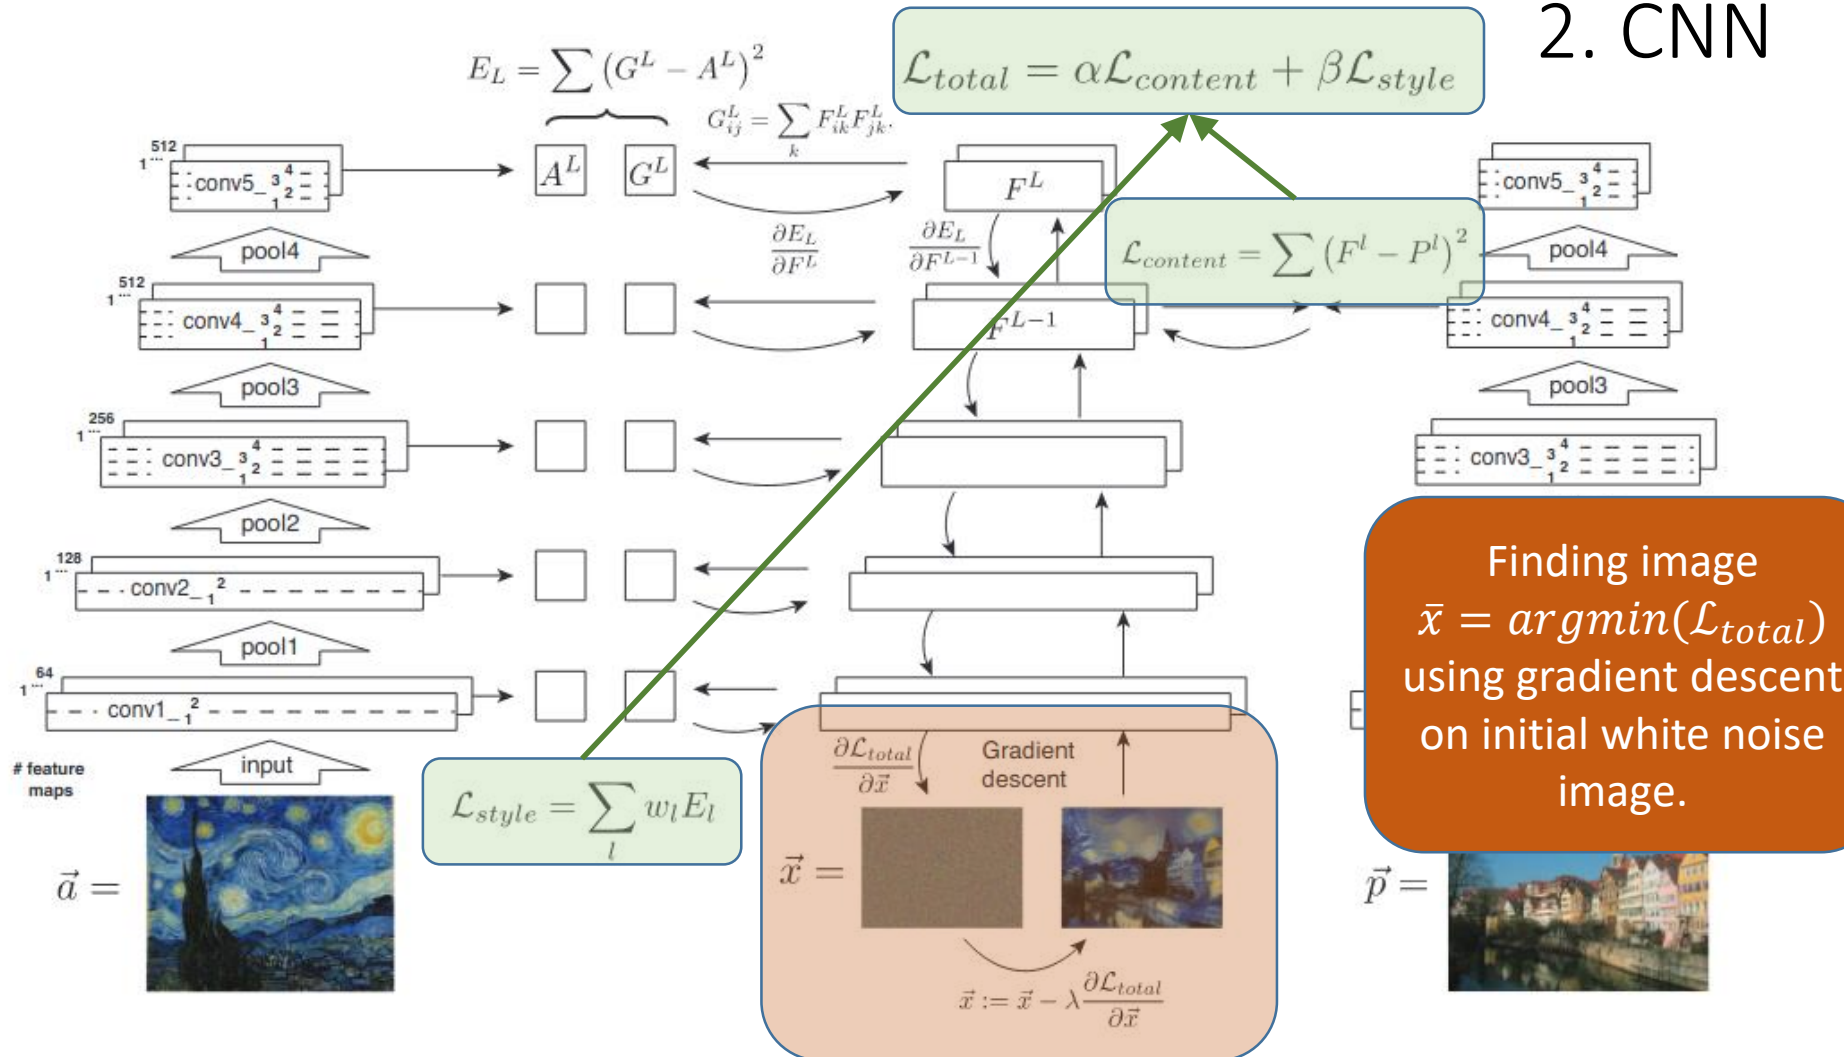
2. CNN

$\mathcal{L}_{total} = \alpha\mathcal{L}_{content} + \beta\mathcal{L}_{style}$

$E_L = \sum (G^L - A^L)^2$

$G_{ij}^L = \sum_k F_{ik}^L F_{jk}^L$

$A^L$ $G^L$ $F^L$

$\frac{\partial E_L}{\partial F^L}$ $\frac{\partial E_L}{\partial F^{L-1}}$

$\mathcal{L}_{content} = \sum (F^l - P^l)^2$

$F^{L-1}$

512
1
conv5_ 3 4 2 1
pool4
512
1
conv4_ 3 4 2 1
pool3
256
1
conv3_ 3 4 2 1
pool2
128
1
conv2_ 2 1
pool1
64
1
conv1_ 2 1
input
# feature maps

$\vec{a} =$

$\mathcal{L}_{style} = \sum_l w_l E_l$

$\frac{\partial \mathcal{L}_{total}}{\partial \vec{x}}$
Gradient descent

$\vec{x} =$

$\vec{x} := \vec{x} - \lambda\frac{\partial \mathcal{L}_{total}}{\partial \vec{x}}$

conv5_ 3 4 2 1
pool4
conv4_ 3 4 2 1
pool3
conv3_ 3 4 2 1

Finding image $\bar{x} = argmin(\mathcal{L}_{total})$ using gradient descent on initial white noise image.

$\vec{p} =$